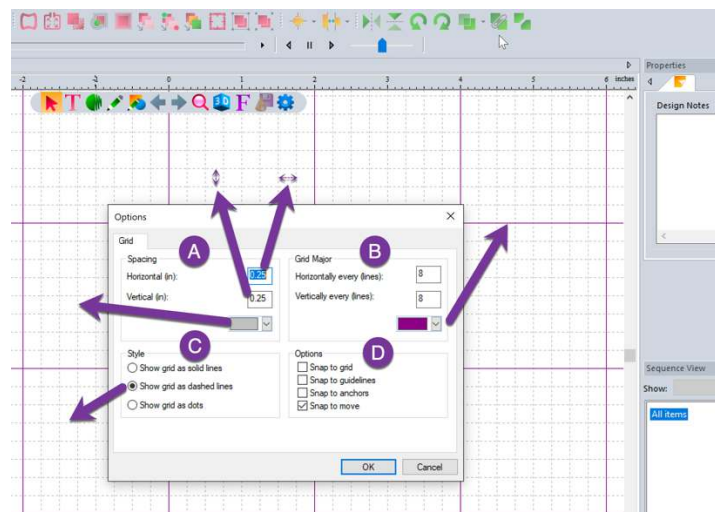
-2 -1 0 1 2 3 4 5 6 inches

Properties

Design Notes

Sequence View

Show:

All items

Options

Grid

A

Spacing

Horizontal (in): 0.25

Vertical (in): 0.25

B

Grid Major

Horizontally every (lines): 8

Vertically every (lines): 8

C

Style

Show grid as solid lines

Show grid as dashed lines

Show grid as dots

D

Options

Snap to grid

Snap to guidelines

Snap to anchors

Snap to move

OK

Cancel